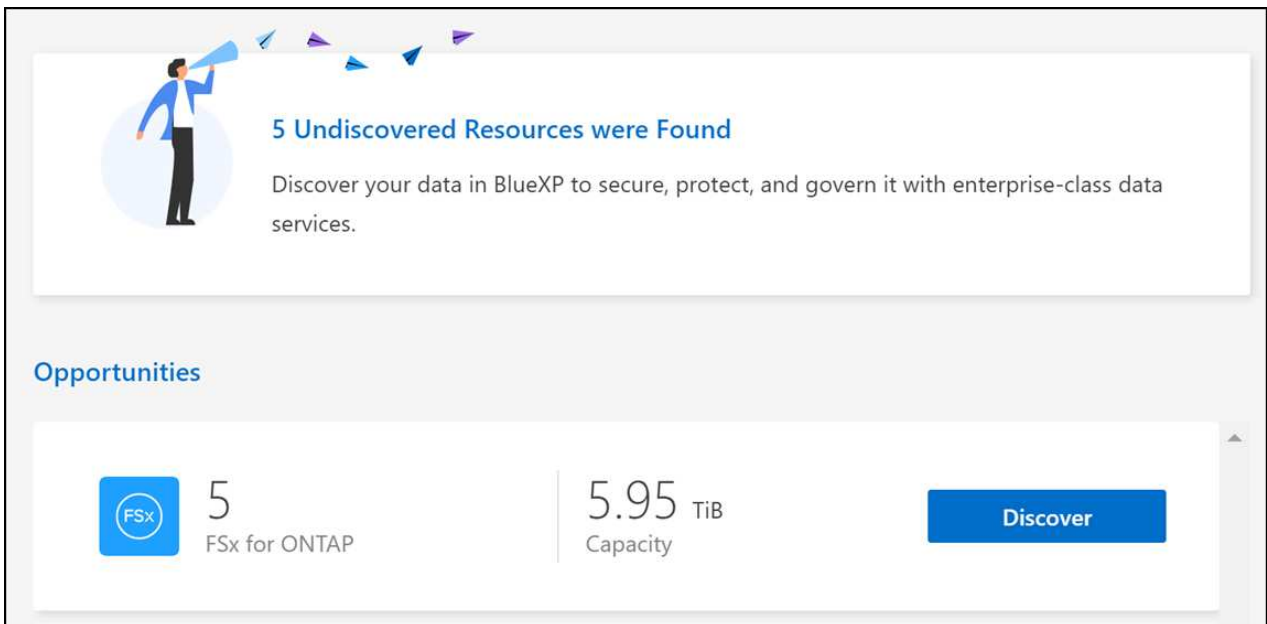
5 Undiscovered Resources were Found

Discover your data in BlueXP to secure, protect, and govern it with enterprise-class data services.

Opportunities

FSx

5
FSx for ONTAP

5.95 TiB
Capacity

Discover